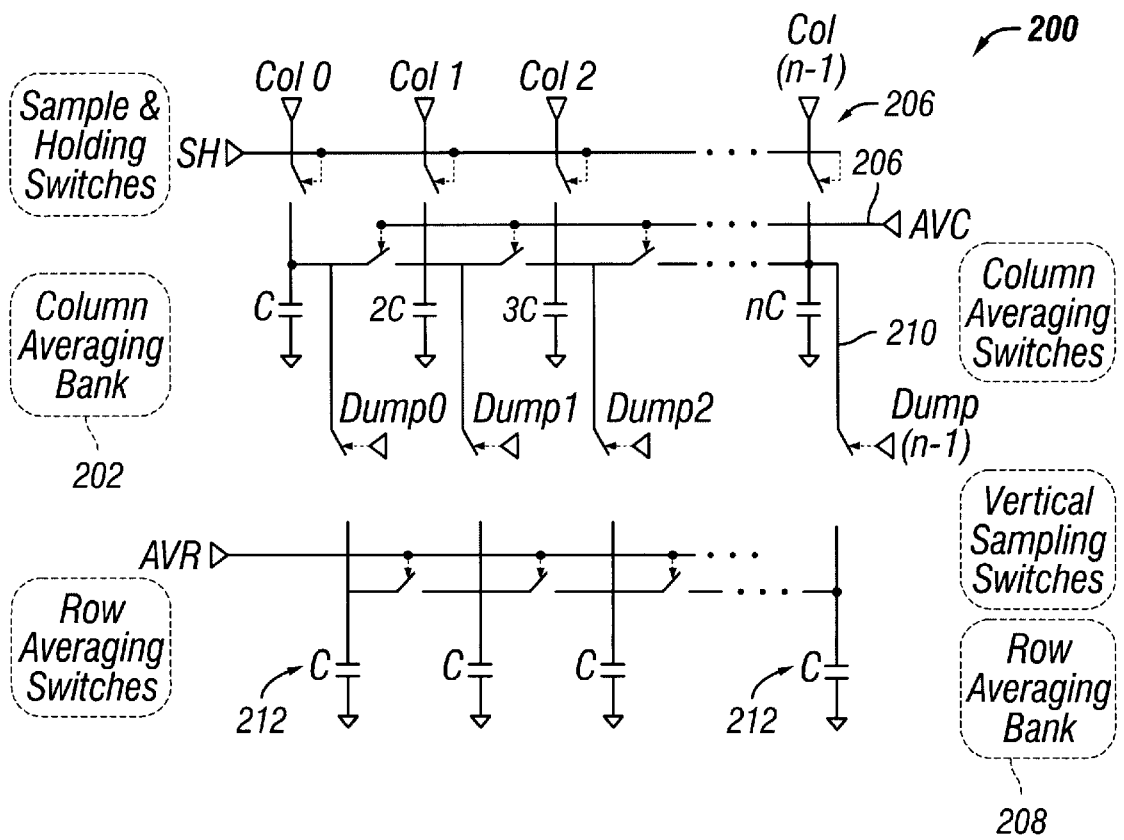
200

Col 0
Col 1
Col 2
Col (n-1)
206

Sample & Holding Switches
SH
206
AVC

Column Averaging Switches

Column Averaging Bank
202

C
2C
3C
nC
210

Dump0
Dump1
Dump2
Dump (n-1)

Vertical Sampling Switches

AVR

Row Averaging Switches

C
C
C
C
212
212

Row Averaging Bank
208